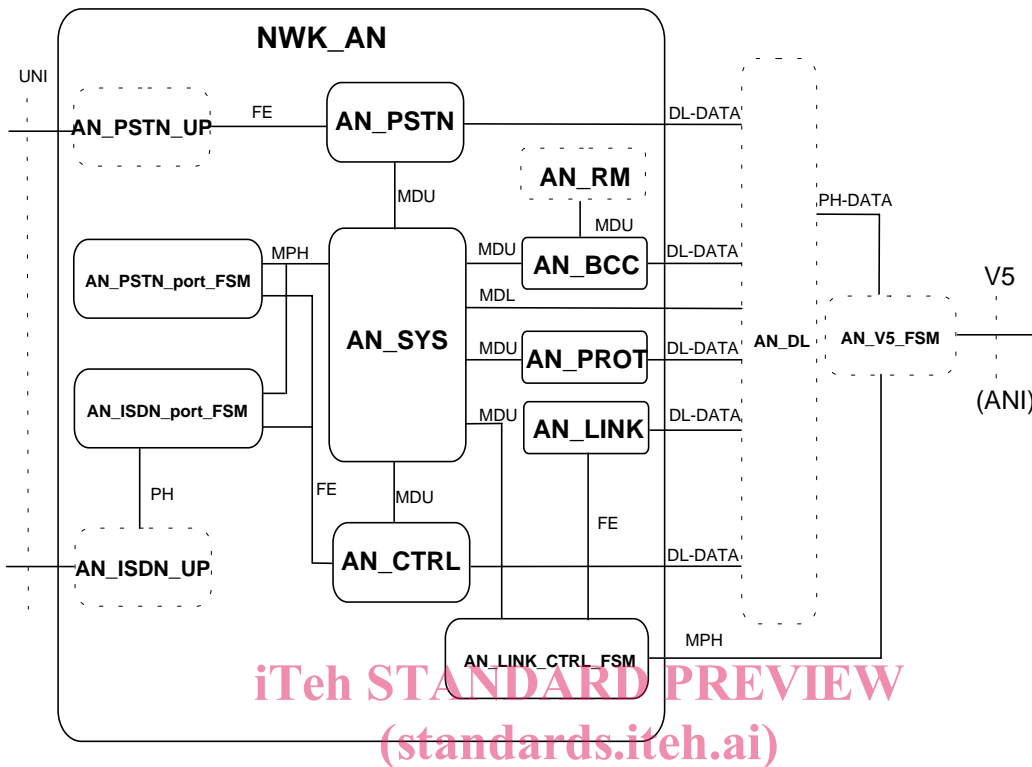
NWK_AN

UNI

AN_PSTN_UP

FE

AN_PSTN

DL-DATA

AN_RM

MDU

MDU

PH-DATA

AN_PSTN_port_FSM

MPH

MDU

AN_BCC

DL-DATA

V5

MDL

AN_SYS

AN_DL

AN_V5_FSM

MDU

AN_PROT

DL-DATA

(ANI)

AN_ISDN_port_FSM

MDU

AN_LINK

DL-DATA

PH

FE

MDU

FE

AN_ISDN_UP

AN_CTRL

DL-DATA

MPH

AN_LINK_CTRL_FSM

iTeh STANDARD PREVIEW
(standards.iteh.ai)